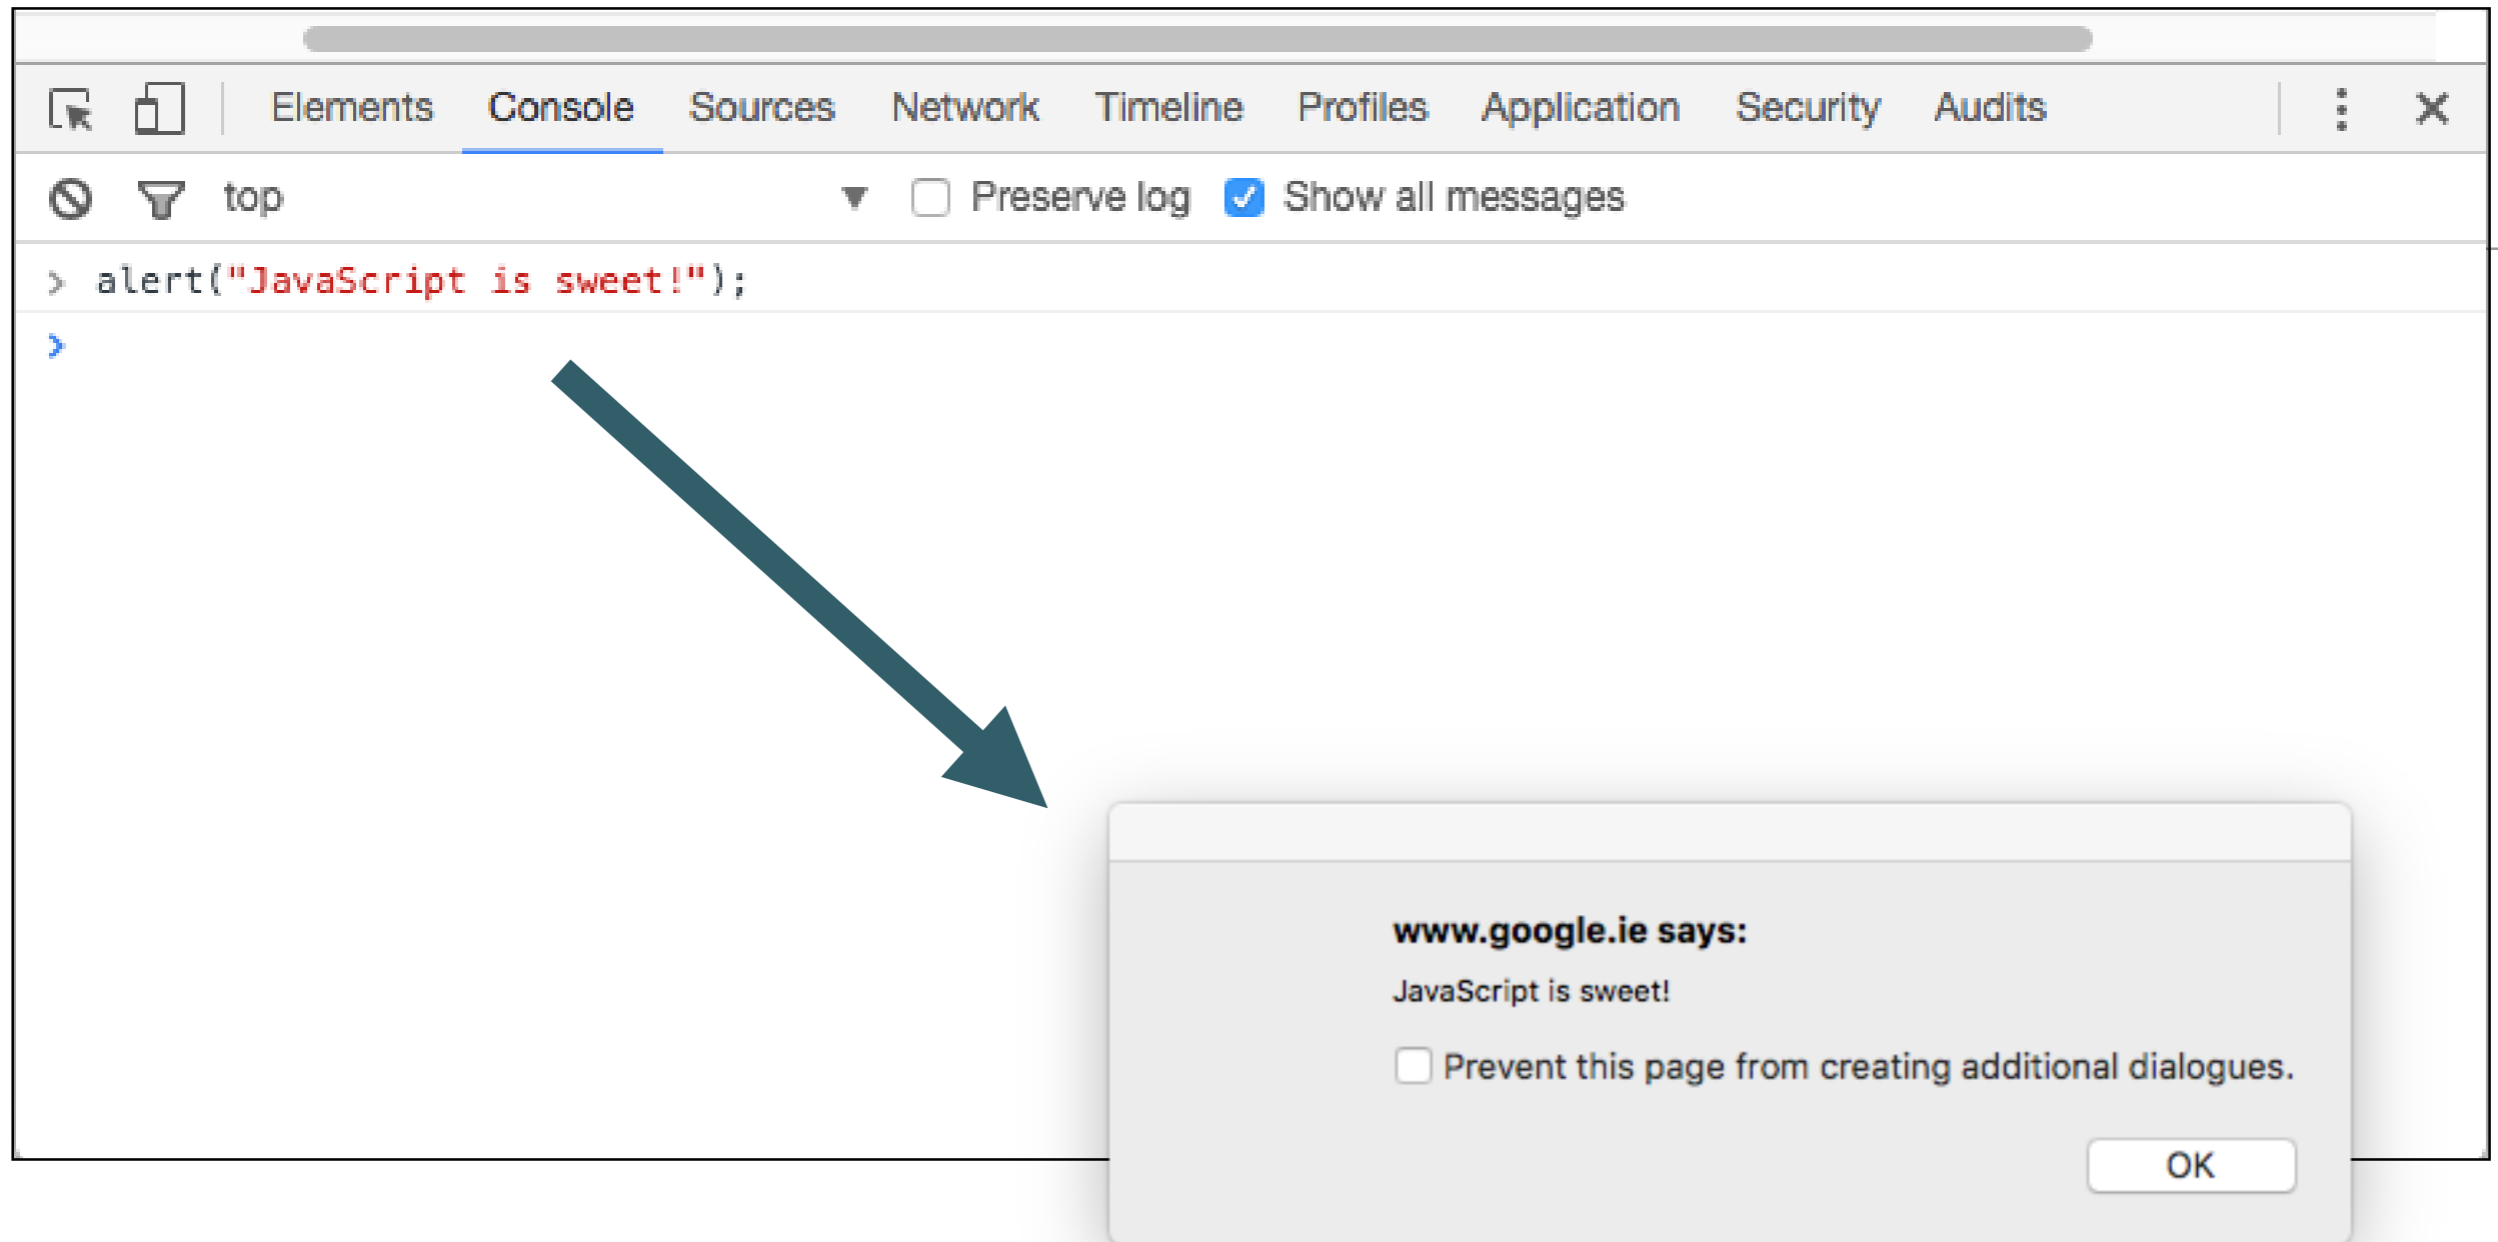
Elements Console Sources Network Timeline Profiles Application Security Audits

top ▼ Preserve log Show all messages

> alert("JavaScript is sweet!");

>

www.google.ie says:

JavaScript is sweet!

Prevent this page from creating additional dialogues.

OK